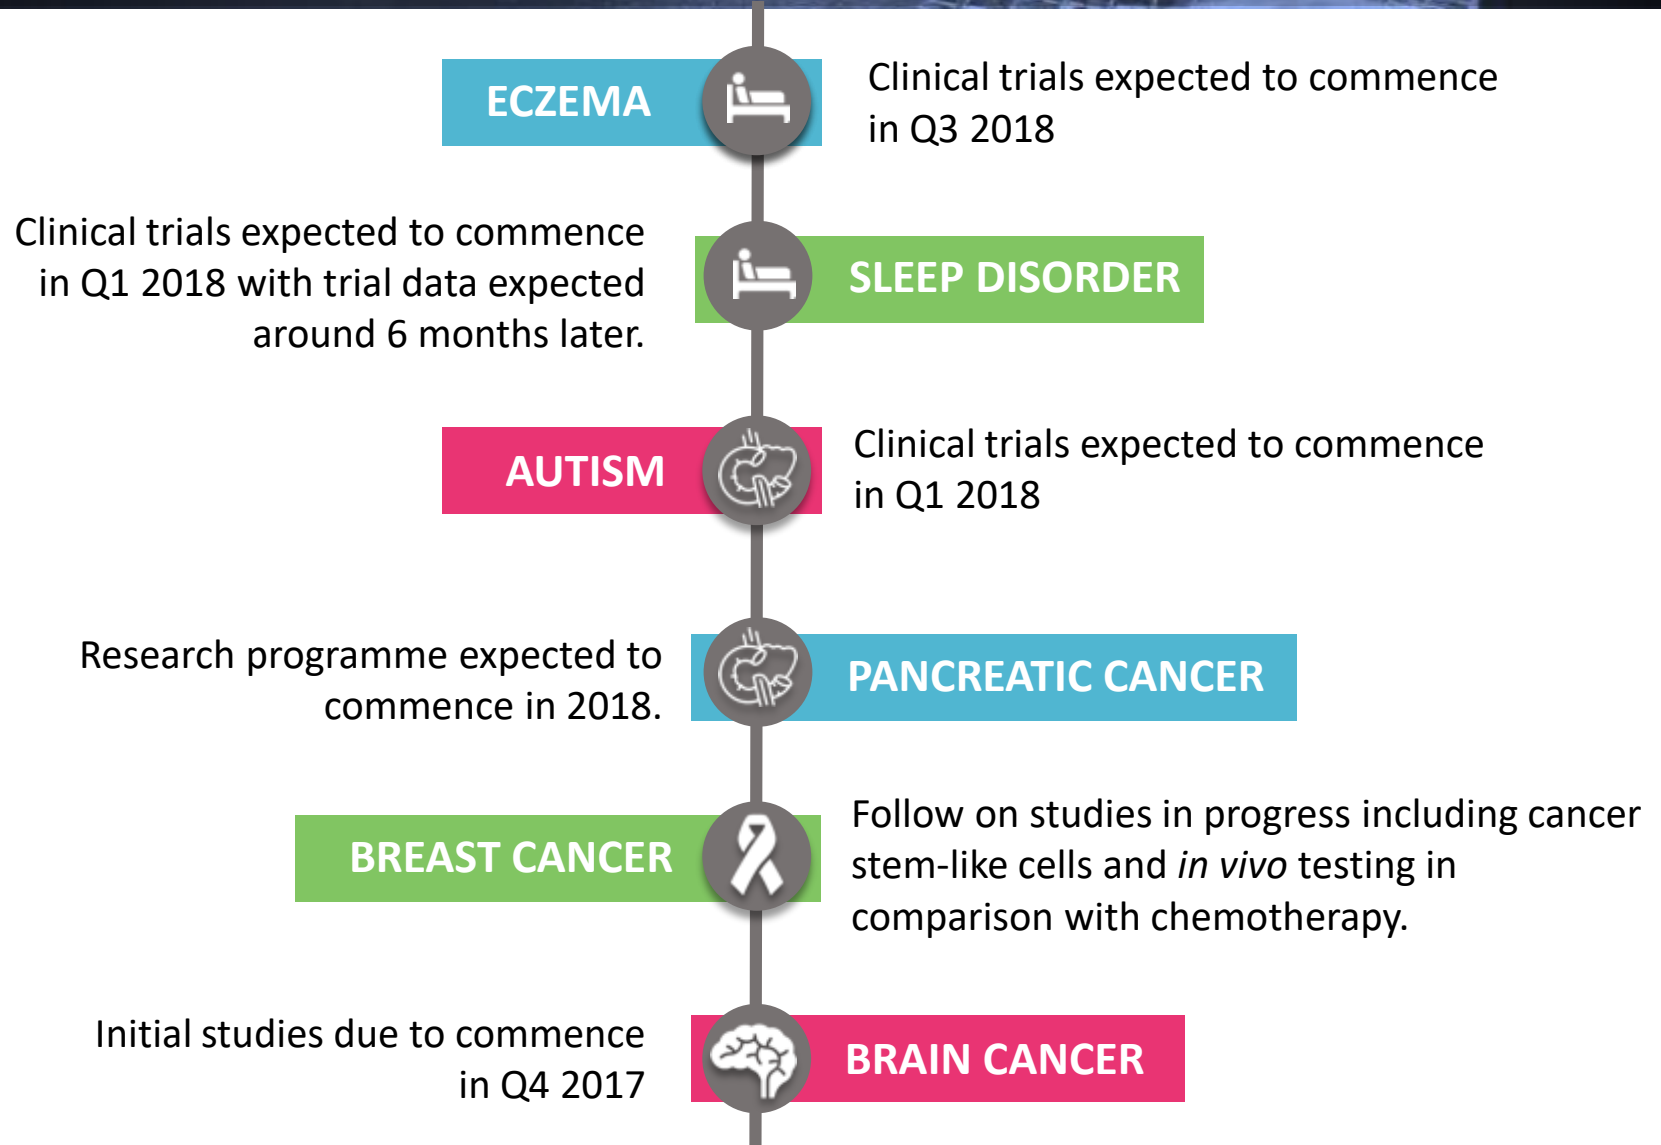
ECZEMA

Clinical trials expected to commence in Q3 2018

Clinical trials expected to commence in Q1 2018 with trial data expected around 6 months later.

SLEEP DISORDER

AUTISM

Clinical trials expected to commence in Q1 2018

Research programme expected to commence in 2018.

PANCREATIC CANCER

BREAST CANCER

Follow on studies in progress including cancer stem-like cells and *in vivo* testing in comparison with chemotherapy.

Initial studies due to commence in Q4 2017

BRAIN CANCER